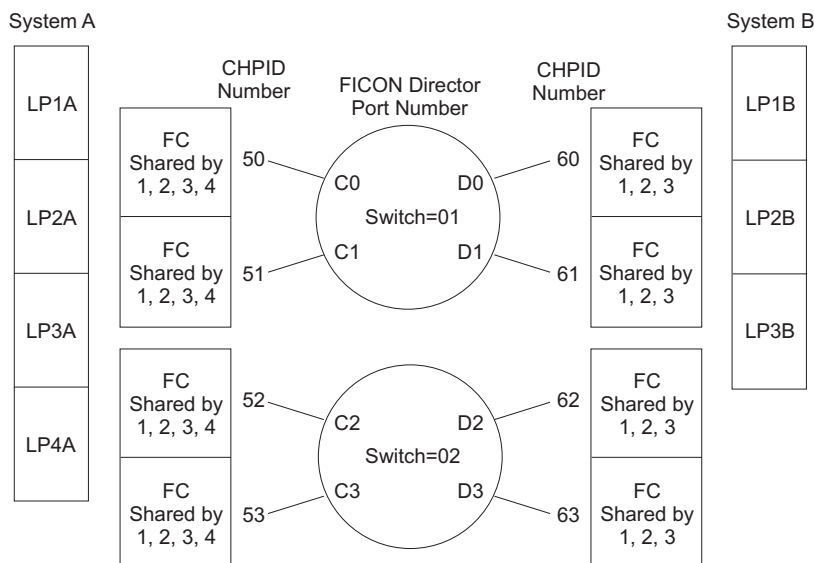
System A

System B

CHPID Number

FICON Director Port Number

CHPID Number

LP1A

LP2A

LP3A

LP4A

FC Shared by 1, 2, 3, 4

FC Shared by 1, 2, 3, 4

FC Shared by 1, 2, 3, 4

FC Shared by 1, 2, 3, 4

50

51

52

53

C0

D0

Switch=01

C1

D1

C2

D2

Switch=02

C3

D3

60

61

62

63

FC Shared by 1, 2, 3

FC Shared by 1, 2, 3

FC Shared by 1, 2, 3

FC Shared by 1, 2, 3

LP1B

LP2B

LP3B